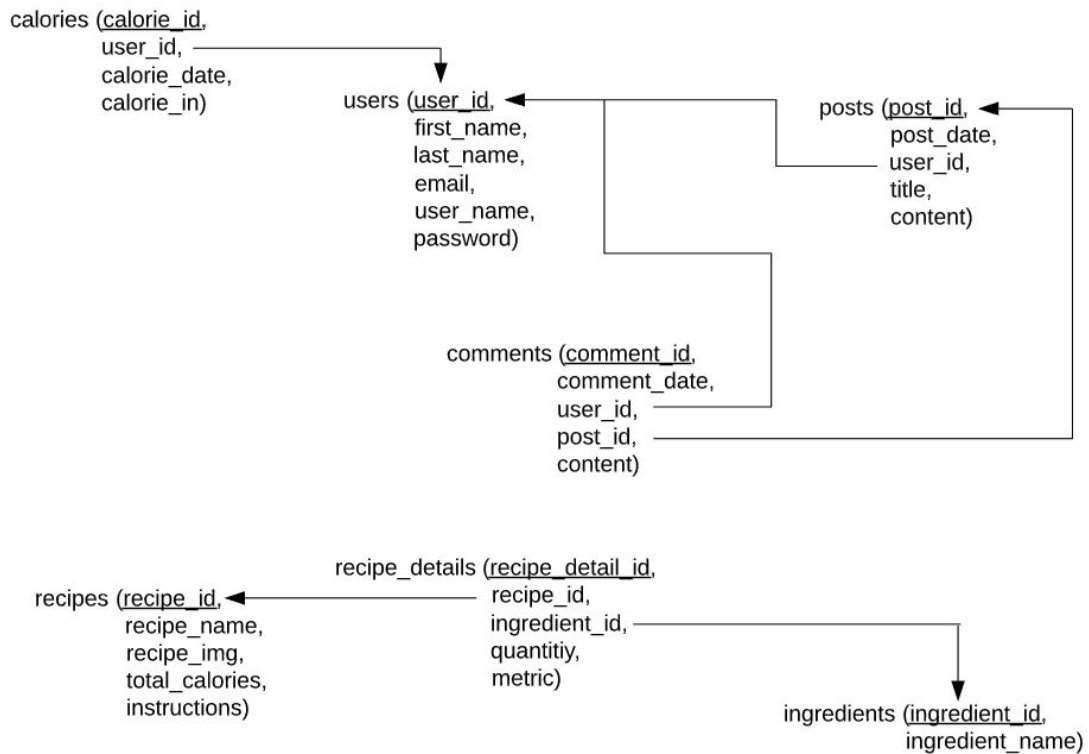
calories (calorie_id,
user_id,
calorie_date,
calorie_in)

users (user_id,
first_name,
last_name,
email,
user_name,
password)

posts (post_id,
post_date,
user_id,
title,
content)

comments (comment_id,
comment_date,
user_id,
post_id,
content)

recipe_details (recipe_detail_id,
recipe_id,
ingredient_id,
quantitiy,
metric)

recipes (recipe_id,
recipe_name,
recipe_img,
total_calories,
instructions)

ingredients (ingredient_id,
ingredient_name)